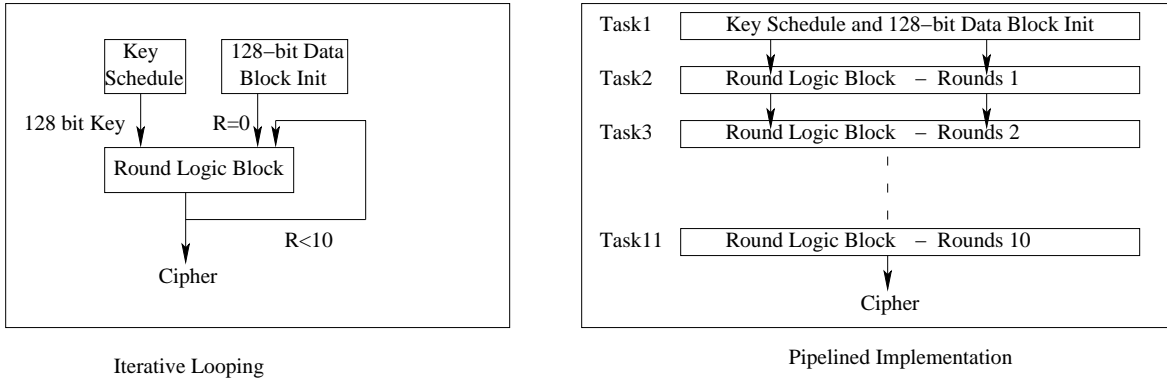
Key Schedule

128−bit Data Block Init

128 bit Key

R=0

Round Logic Block

R<10

Cipher

Iterative Looping

Task1 Key Schedule and 128−bit Data Block Init

Task2 Round Logic Block – Rounds 1

Task3 Round Logic Block – Rounds 2

Task11 Round Logic Block – Rounds 10

Cipher

Pipelined Implementation